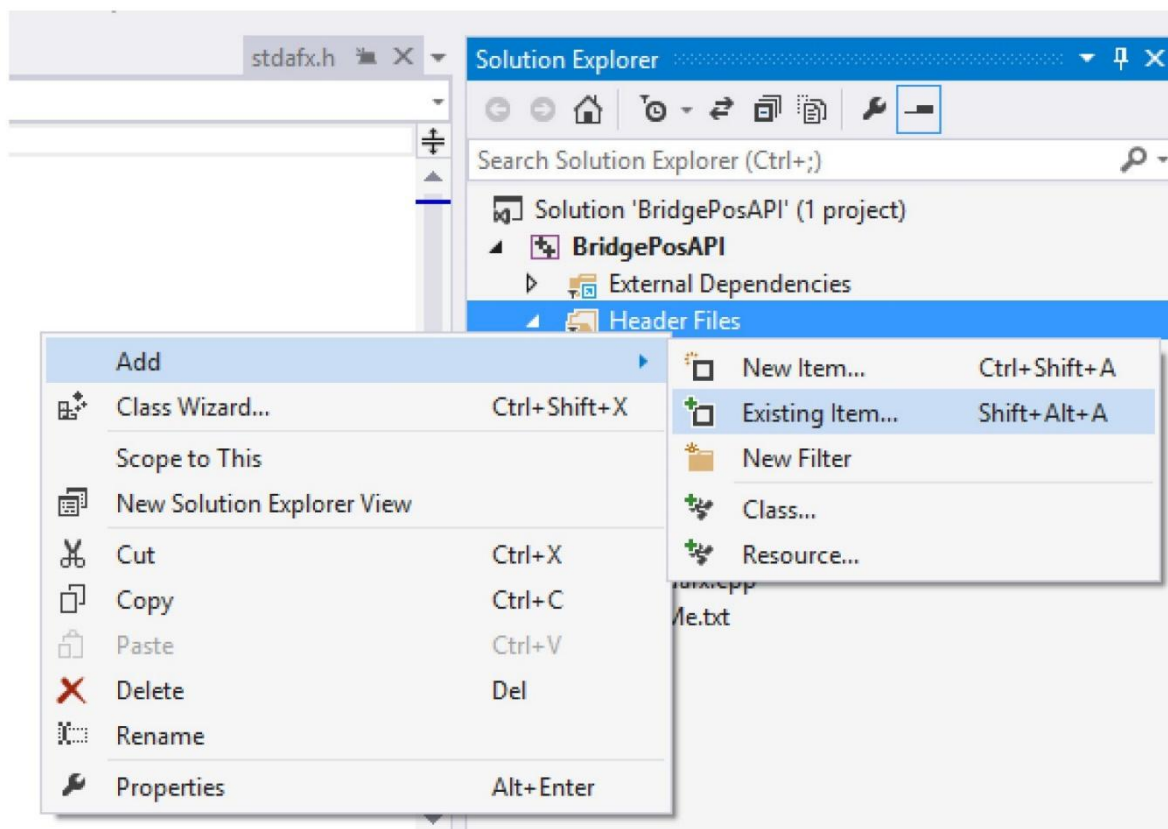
stdafx.h

Solution Explorer

Search Solution Explorer (Ctrl+;)

Solution 'BridgePosAPI' (1 project)
BridgePosAPI
External Dependencies
Header Files

Add
Class Wizard... Ctrl+Shift+X
Scope to This
New Solution Explorer View
Cut Ctrl+X
Copy Ctrl+C
Paste Ctrl+V
Delete Del
Rename
Properties Alt+Enter

New Item... Ctrl+Shift+A
Existing Item... Shift+Alt+A
New Filter
Class...
Resource...

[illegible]afx.cpp
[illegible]Me.txt